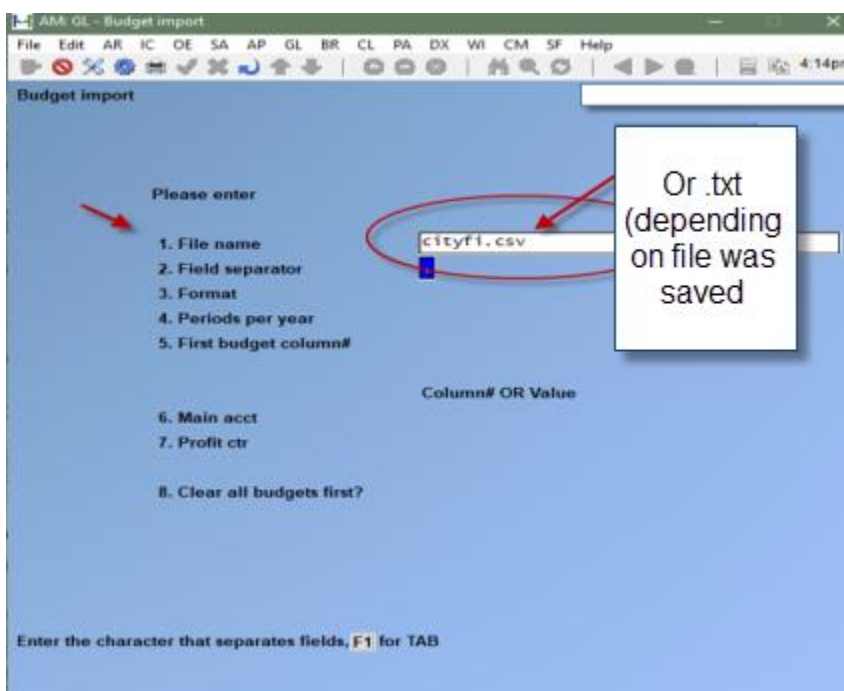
AM: GL - Budget import

File Edit AR IC OE SA AP GL BR CL PA DX WI CM SF Help

4:14p

Budget import

Please enter

1. File name cityf1.csv

2. Field separator

3. Format

4. Periods per year

5. First budget column#

Column# OR Value

6. Main acct

7. Profit ctr

8. Clear all budgets first?

Or .txt (depending on file was saved

Enter the character that separates fields, F1 for TAB